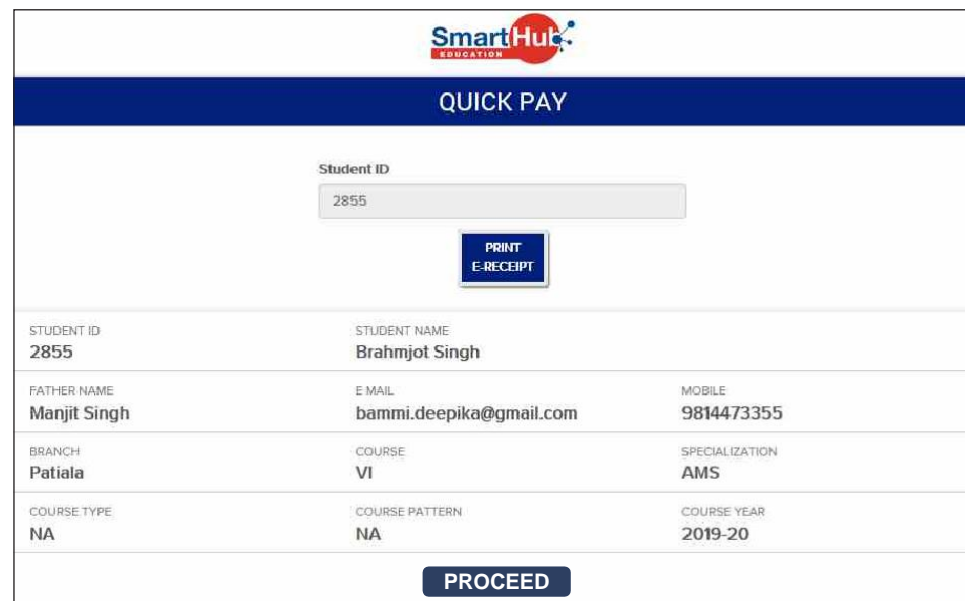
SmartHub
EDUCATION

QUICK PAY

Student ID
2855

PRINT
E-RECEIPT

| STUDENT ID<br>2855 | STUDENT NAME<br>Brahmjot Singh | |
|---|---|---|
| FATHER NAME<br>Manjit Singh | E MAIL<br>bammi.deepika@gmail.com | MOBILE<br>9814473355 |
| BRANCH<br>Patiala | COURSE<br>VI | SPECIALIZATION<br>AMS |
| COURSE TYPE<br>NA | COURSE PATTERN<br>NA | COURSE YEAR<br>2019-20 |

PROCEED